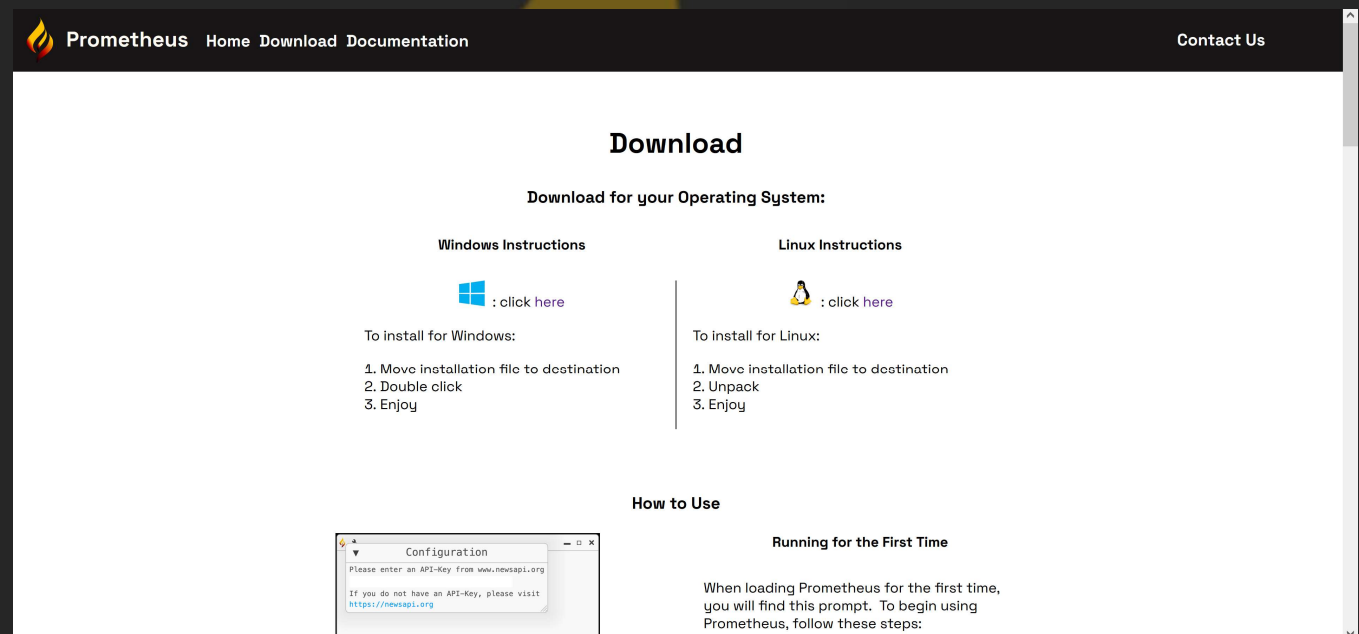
Prometheus Home Download Documentation

Contact Us

Download

Download for your Operating System:

Windows Instructions

: click here

To install for Windows:

1. Move installation file to destination
2. Double click
3. Enjoy

Linux Instructions

: click here

To install for Linux:

1. Move installation file to destination
2. Unpack
3. Enjoy

How to Use

Configuration

Please enter an API-Key from www.newsapi.org

If you do not have an API-Key, please visit https://newsapi.org

Running for the First Time

When loading Prometheus for the first time, you will find this prompt. To begin using Prometheus, follow these steps: